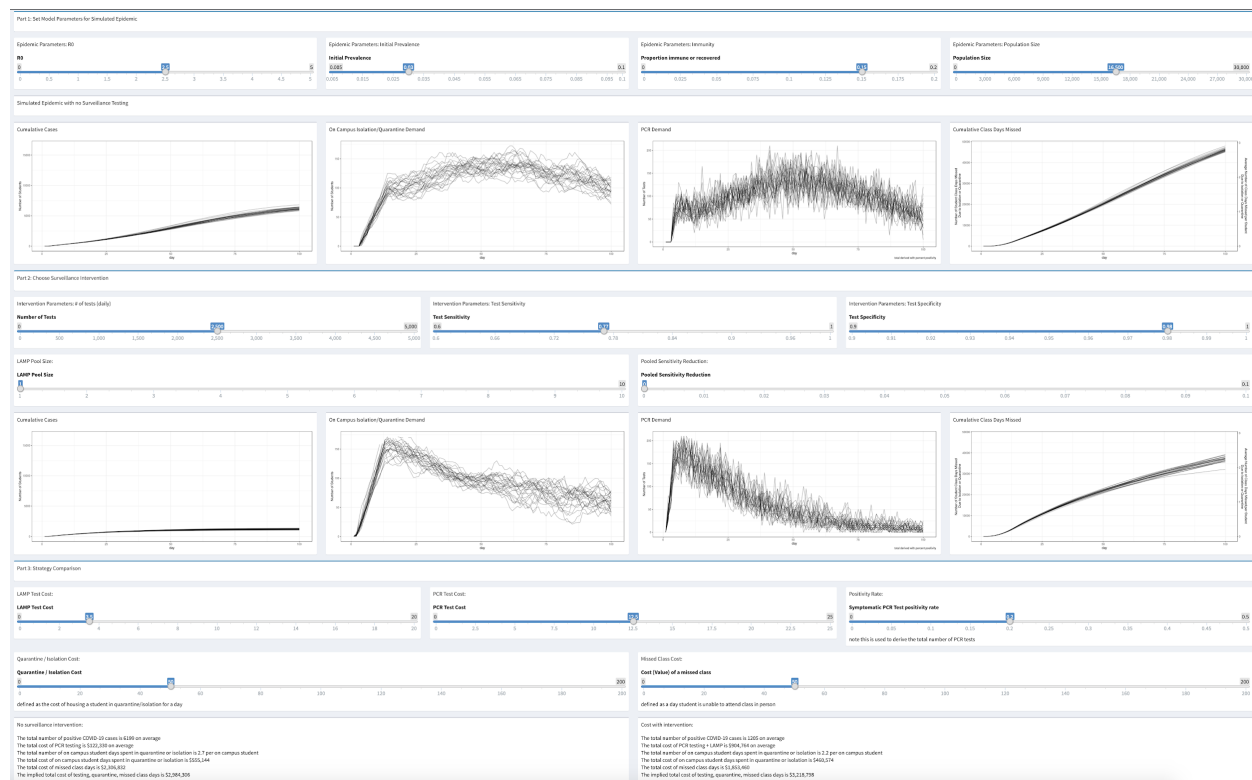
Part 1: Set Model Parameters for Simulated Epidemic

Epidemic Parameters: R0

R0

0 2.5 5

0 0.5 1 1.5 2 2.5 3 3.5 4 4.5 5

Epidemic Parameters: Initial Prevalence

Initial Prevalence

0.005 0.03 0.1

0.005 0.015 0.025 0.035 0.045 0.055 0.065 0.075 0.085 0.093 0.1

Epidemic Parameters: Immunity

Proportion immune or recovered

0 0.15 0.2

0 0.025 0.05 0.075 0.1 0.125 0.15 0.175 0.2

Epidemic Parameters: Population Size

Population Size

0 16,500 30,000

0 3,000 6,000 9,000 12,000 15,000 18,000 21,000 24,000 27,000 30,000

Simulated Epidemic with no Surveillance Testing

Cumulative Cases

On Campus Isolation/Quarantine Demand

PCR Demand

Cumulative Class Days Missed

Part 2: Choose Surveillance Intervention

Intervention Parameters: # of tests (daily)

Number of Tests

0 2,500 5,000

0 500 1,000 1,500 2,000 2,500 3,000 3,500 4,000 4,500 5,000

Intervention Parameters: Test Sensitivity

Test Sensitivity

0.6 0.92 1

0.6 0.66 0.72 0.78 0.84 0.9 0.96 1

Intervention Parameters: Test Specificity

Test Specificity

0.9 0.98 1

0.9 0.91 0.92 0.93 0.94 0.95 0.96 0.97 0.98 0.99 1

LAMP Pool Size:

LAMP Pool Size

1 10

1 2 3 4 5 6 7 8 9 10

Pooled Sensitivity Reduction:

Pooled Sensitivity Reduction

0 0.1

0 0.01 0.02 0.03 0.04 0.05 0.06 0.07 0.08 0.09 0.1

Cumulative Cases

On Campus Isolation/Quarantine Demand

PCR Demand

Cumulative Class Days Missed

Part 3: Strategy Comparison

LAMP Test Cost:

LAMP Test Cost

0 3.5 20

0 2 4 6 8 10 12 14 16 18 20

PCR Test Cost:

PCR Test Cost

0 12.5 25

0 2.5 5 7.5 10 12.5 15 17.5 20 22.5 25

Positivity Rate:

Symptomatic PCR Test positivity rate

0 0.2 0.5

0 0.05 0.1 0.15 0.2 0.25 0.3 0.35 0.4 0.45 0.5

note this is used to derive the total number of PCR tests

Quarantine / Isolation Cost:

Quarantine / Isolation Cost

0 50 200

0 20 40 60 80 100 120 140 160 180 200

defined as the cost of housing a student in quarantine/isolation for a day

Missed Class Cost:

Cost (Value) of a missed class

0 50 200

0 20 40 60 80 100 120 140 160 180 200

defined as a day student is unable to attend class in person

No surveillance intervention:

The total number of positive COVID-19 cases is 6199 on average
The total cost of PCR testing is $322,330 on average
The total number of on campus student days spent in quarantine or isolation is 2.7 per on campus student
The total cost of on campus student days spent in quarantine or isolation is $535,144
The total cost of missed class days is $2,306,832
The implied total cost of testing, quarantine, missed class days is $2,984,306

Cost with intervention:

The total number of positive COVID-19 cases is 1265 on average
The total cost of PCR testing + LAMP is $904,764 on average
The total number of on campus student days spent in quarantine or isolation is 2.2 per on campus student
The total cost of on campus student days spent in quarantine or isolation is $460,574
The total cost of missed class days is $1,853,460
The implied total cost of testing, quarantine, missed class days is $3,218,799